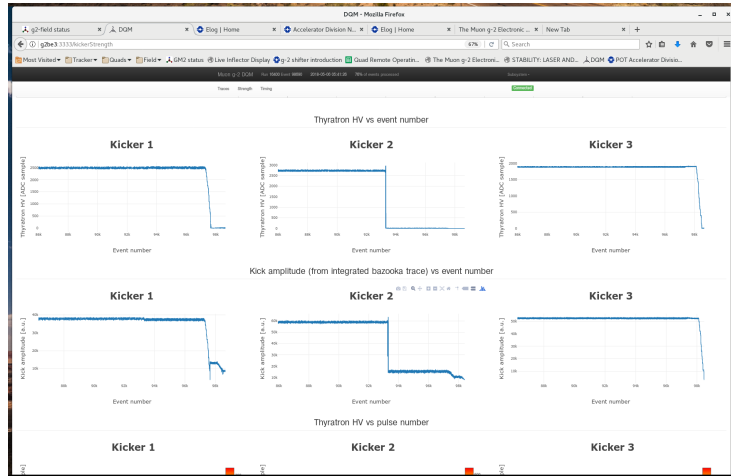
DGM - Mozilla Firefox

g2-field status | DQM | Elog | Home | Accelerator Division N... | Elog | Home | The Muon g-2 Electronic ... | New Tab

g2be3:3333/kickerStrength

67%

Search

Most Visited | Tracker | Quads | Field | GM2 status | Live Inflector Display | g-2 shifter introduction | Quad Remote Operatin... | The Muon g-2 Electroni... | STABILITY: LASER AND... | DQM | POT Accelerator Divisio...

Muon g-2 DQM

Traces Strength Timing

Connected

Thyratron HV vs event number

Kicker 1

Kicker 2

Kicker 3

Thyratron HV [ADC sample]

Event number

Kick amplitude (from integrated bazooka trace) vs event number

Kicker 1

Kicker 2

Kicker 3

Kick amplitude [a.u.]

Event number

Thyratron HV vs pulse number

Kicker 1

Kicker 2

Kicker 3